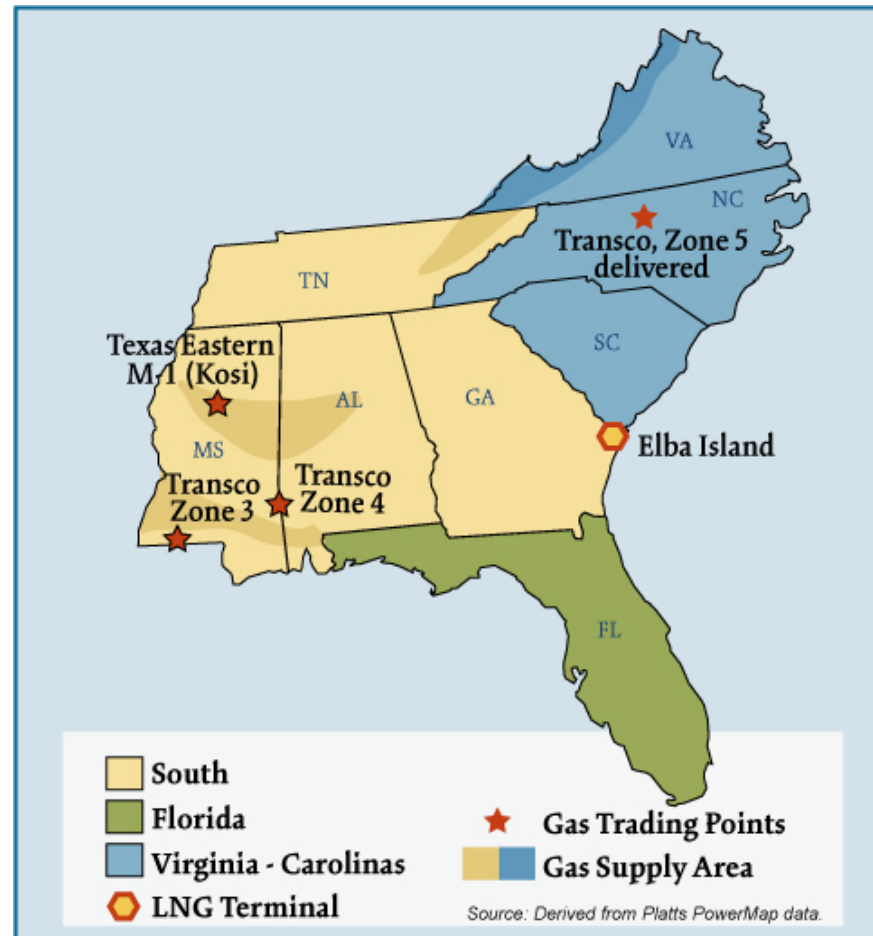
VA

NC

Transco, Zone 5 delivered

TN

Texas Eastern M-1 (Kosi)

SC

AL

GA

Elba Island

MS

Transco Zone 3

Transco Zone 4

FL

South

Florida

Virginia - Carolinas

LNG Terminal

Gas Trading Points

Gas Supply Area

Source: Derived from Platts PowerMap data.